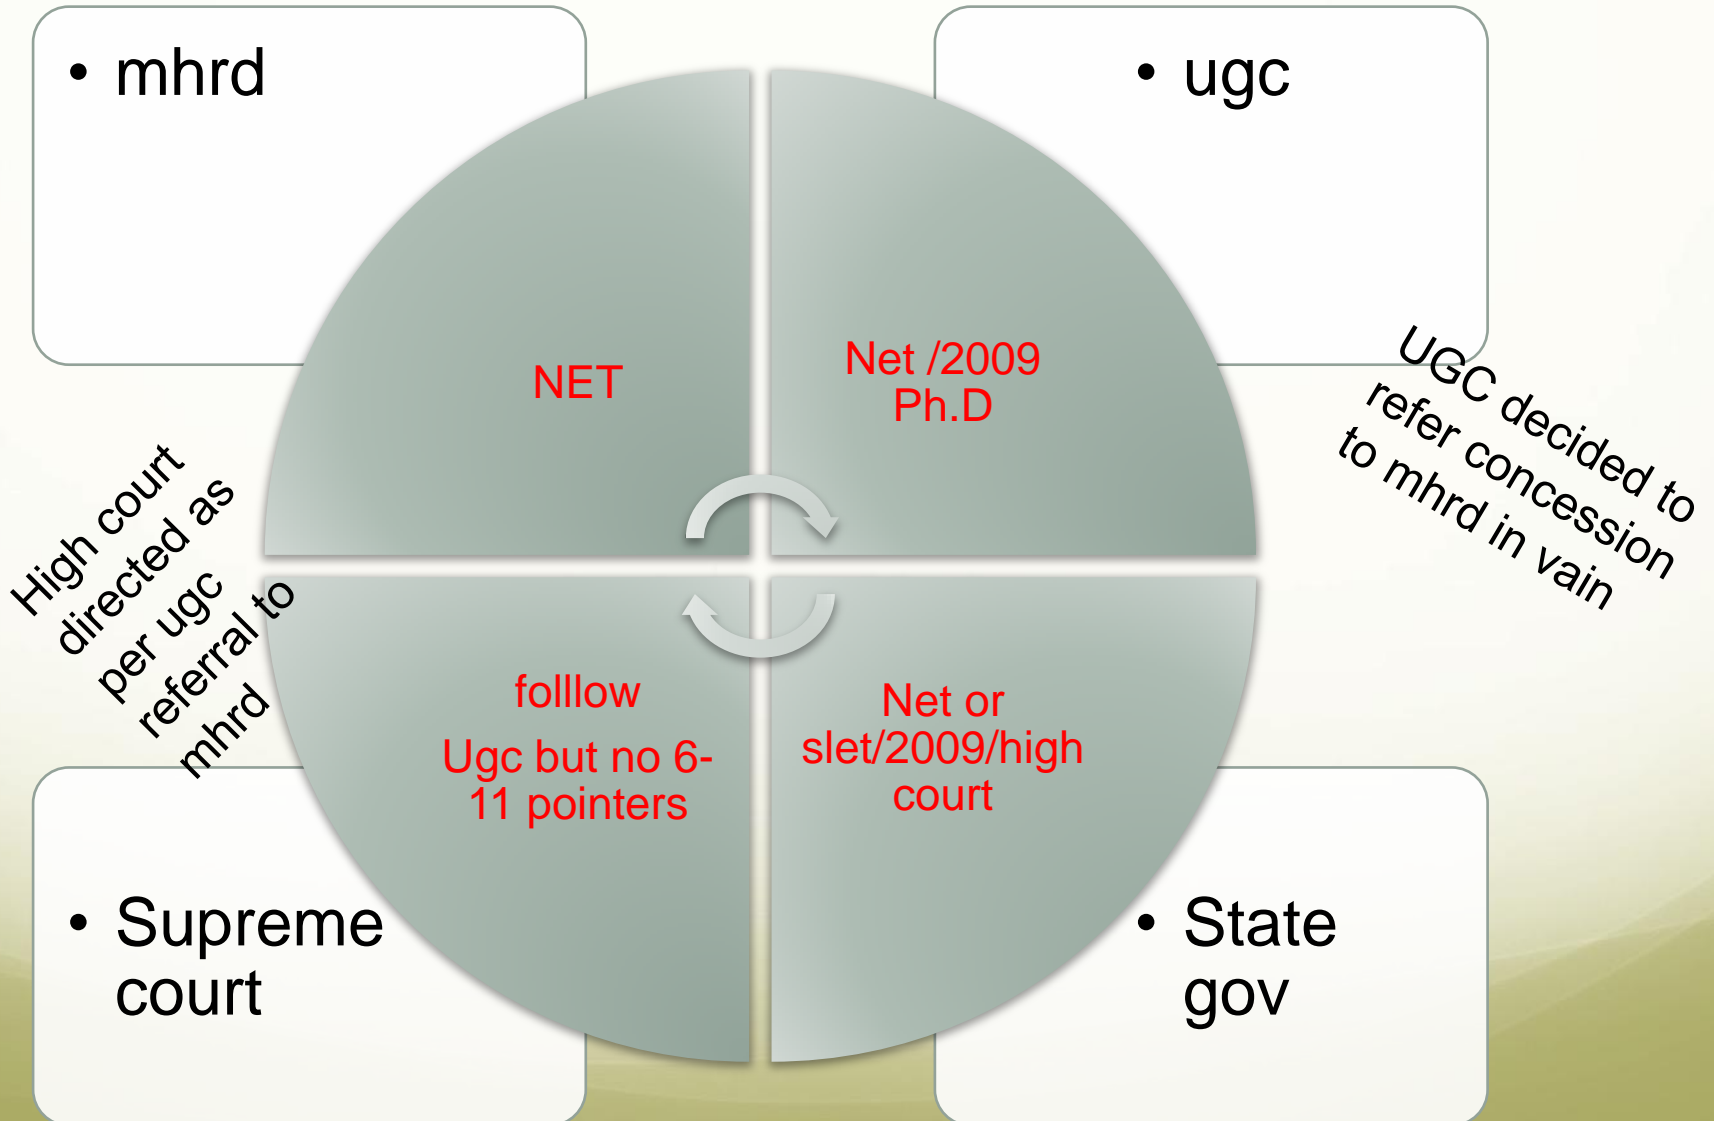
• mhrd

• ugc

NET

Net /2009 Ph.D

UGC decided to refer concession to mhrd in vain

High court directed as per ugc referral to mhrd

folllow

Ugc but no 6-11 pointers

Net or slet/2009/high court

• Supreme court

• State gov